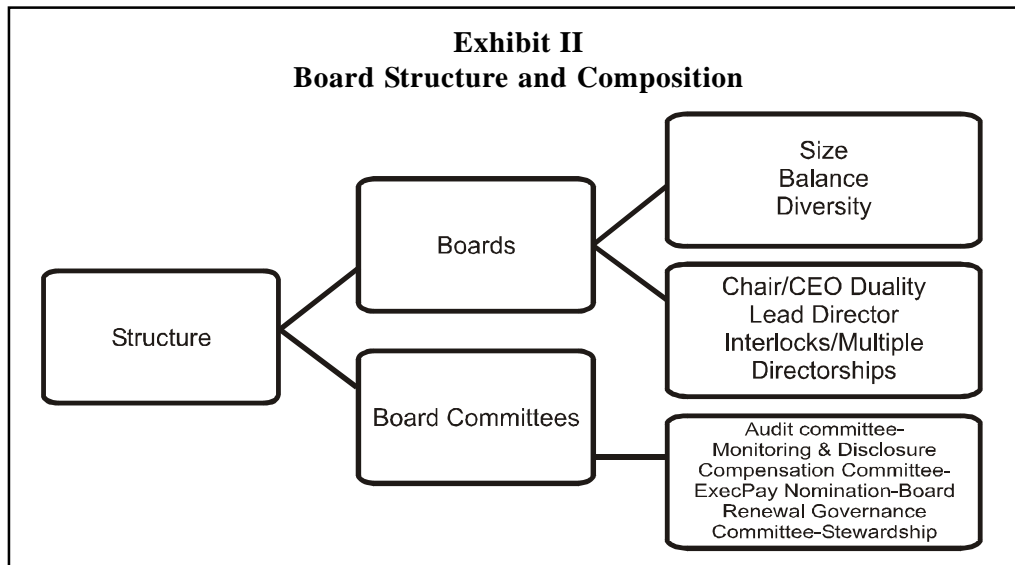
Exhibit II
Board Structure and Composition

Structure

Boards

Board Committees

Size
Balance
Diversity

Chair/CEO Duality
Lead Director
Interlocks/Multiple Directorships

Audit committee-Monitoring & Disclosure Compensation Committee-ExecPay Nomination-Board Renewal Governance Committee-Stewardship